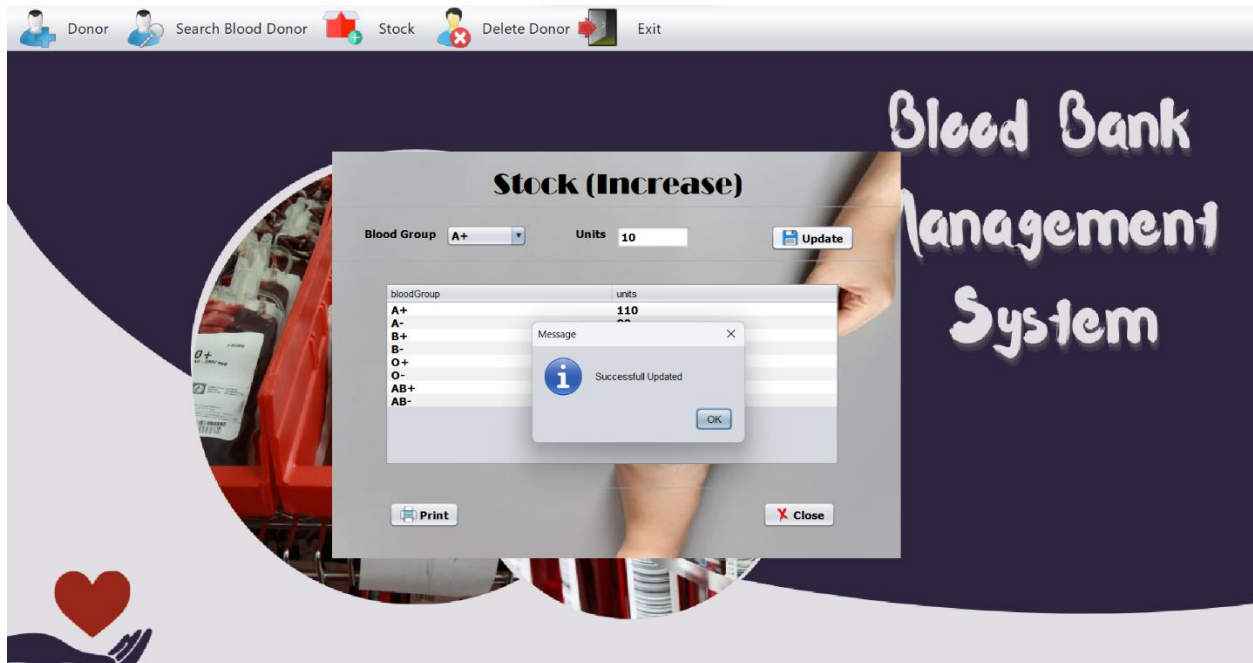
Donor Search Blood Donor Stock Delete Donor Exit

Blood Bank
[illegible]anagement
System

Stock (Increase)

Blood Group A+ Units 10 Update

| bloodGroup | units |
|---|---|
| A+ | 110 |
| A- | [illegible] |
| B+ | |
| B- | |
| O+ | |
| O- | |
| AB+ | |
| AB- | |

Message

Successfull Updated

OK

Print

Close

O+